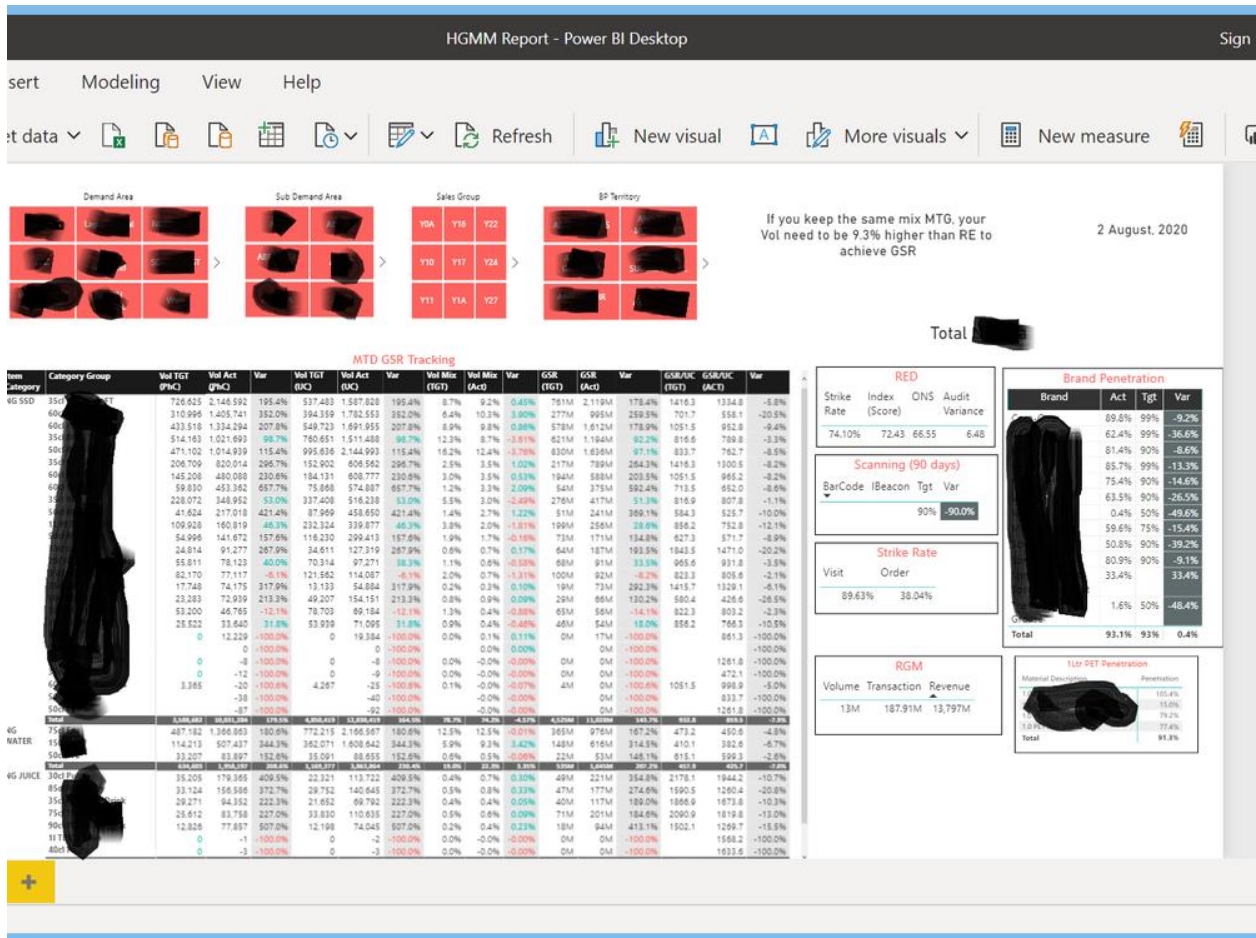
HGMM Report - Power BI Desktop

Sign

sert Modeling View Help

t data Refresh New visual More visuals New measure

Demand Area

Sub Demand Area

Sales Group

BP Territory

Y0A Y16 Y22
Y10 Y17 Y24
Y11 Y1A Y27

If you keep the same mix MTG, your Vol need to be 9.3% higher than RE to achieve GSR

2 August, 2020

Total

MTD GSR Tracking

| tem Category | Category Group | Vol TGT (PhC) | Vol Act (PhC) | Var | Vol TGT (UC) | Vol Act (UC) | Var | Vol Mix (TGT) | Vol Mix (Act) | Var | GSR (TGT) | GSR (Act) | Var | GSR/UC (TGT) | GSR/UC (ACT) | Var |
|---|---|---|---|---|---|---|---|---|---|---|---|---|---|---|---|---|
| G SSD | 35cl | 726,625 | 2,146,592 | 195.4% | 537,483 | 1,587,828 | 195.4% | 8.7% | 9.2% | 0.45% | 761M | 2,119M | 178.4% | 1416.3 | 1334.8 | -5.8% |
| | 60 | 310,996 | 1,405,741 | 352.0% | 394,359 | 1,782,553 | 352.0% | 6.4% | 10.3% | 3.90% | 277M | 995M | 259.5% | 701.7 | 558.1 | -20.5% |
| | 60 | 433,518 | 1,334,294 | 207.8% | 549,723 | 1,691,955 | 207.8% | 8.9% | 9.8% | 0.88% | 578M | 1,612M | 178.9% | 1051.5 | 952.8 | -9.4% |
| | 35 | 514,163 | 1,021,693 | 98.7% | 760,651 | 1,511,488 | 98.7% | 12.3% | 8.7% | -3.61% | 621M | 1,194M | 92.2% | 816.6 | 789.8 | -3.3% |
| | 50 | 471,102 | 1,014,939 | 115.4% | 995,636 | 2,144,993 | 115.4% | 16.2% | 12.4% | -3.76% | 830M | 1,636M | 97.1% | 833.7 | 762.7 | -8.5% |
| | 35 | 206,709 | 820,014 | 296.7% | 152,902 | 606,562 | 296.7% | 2.5% | 3.5% | 1.02% | 217M | 789M | 264.3% | 1416.3 | 1300.5 | -8.2% |
| | 60 | 145,208 | 480,088 | 230.6% | 184,131 | 608,777 | 230.6% | 3.0% | 3.5% | 0.53% | 194M | 588M | 203.5% | 1051.5 | 965.2 | -8.2% |
| | | 59,830 | 453,362 | 657.7% | 75,868 | 574,887 | 657.7% | 1.2% | 3.3% | 2.09% | 54M | 375M | 592.4% | 713.5 | 652.0 | -8.6% |
| | | 228,072 | 348,952 | 53.0% | 337,408 | 516,238 | 53.0% | 5.5% | 3.0% | -2.49% | 276M | 417M | 51.3% | 816.9 | 807.8 | -1.1% |
| | | 41,624 | 217,018 | 421.4% | 87,969 | 458,650 | 421.4% | 1.4% | 2.7% | 1.22% | 51M | 241M | 369.1% | 584.3 | 525.7 | -10.0% |
| | | 109,928 | 160,819 | 46.3% | 232,324 | 339,877 | 46.3% | 3.8% | 2.0% | -1.81% | 199M | 256M | 28.6% | 856.2 | 752.8 | -12.1% |
| | | 54,996 | 141,672 | 157.6% | 116,230 | 299,413 | 157.6% | 1.9% | 1.7% | -0.16% | 73M | 171M | 134.8% | 627.3 | 571.7 | -8.9% |
| | | 24,814 | 91,277 | 267.9% | 34,611 | 127,319 | 267.9% | 0.6% | 0.7% | 0.17% | 64M | 187M | 193.5% | 1843.5 | 1471.0 | -20.2% |
| | | 55,811 | 78,123 | 40.0% | 70,314 | 97,271 | 38.3% | 1.1% | 0.6% | -0.58% | 68M | 91M | 33.5% | 965.6 | 931.8 | -3.5% |
| | | 82,170 | 77,117 | -6.1% | 121,562 | 114,087 | -6.1% | 2.0% | 0.7% | -1.31% | 100M | 92M | -8.2% | 823.3 | 805.6 | -2.1% |
| | | 17,748 | 74,175 | 317.9% | 13,133 | 54,884 | 317.9% | 0.2% | 0.3% | 0.10% | 19M | 73M | 292.3% | 1415.7 | 1329.1 | -6.1% |
| | | 23,283 | 72,939 | 213.3% | 49,207 | 154,151 | 213.3% | 0.8% | 0.9% | 0.09% | 29M | 66M | 130.2% | 580.4 | 426.6 | -26.5% |
| | | 53,200 | 46,765 | -12.1% | 78,703 | 69,184 | -12.1% | 1.3% | 0.4% | -0.88% | 65M | 56M | -14.1% | 822.3 | 803.2 | -2.3% |
| | | 25,522 | 33,640 | 31.8% | 53,939 | 71,095 | 31.8% | 0.9% | 0.4% | -0.46% | 46M | 54M | 18.0% | 856.2 | 766.3 | -10.5% |
| | | 0 | 12,229 | -100.0% | 0 | 19,384 | -100.0% | 0.0% | 0.1% | 0.11% | 0M | 17M | -100.0% | | 861.3 | -100.0% |
| | | | 0 | -100.0% | | 0 | -100.0% | | 0.0% | 0.00% | | 0M | -100.0% | | | -100.0% |
| | | 0 | -8 | -100.0% | 0 | -8 | -100.0% | 0.0% | -0.0% | -0.00% | 0M | 0M | -100.0% | | 1261.8 | -100.0% |
| | | 0 | -12 | -100.0% | 0 | -9 | -100.0% | 0.0% | -0.0% | -0.00% | 0M | 0M | -100.0% | | 472.1 | -100.0% |
| | 6 | 3,385 | -20 | -100.6% | 4,287 | -25 | -100.6% | 0.1% | -0.0% | -0.07% | 4M | 0M | -100.6% | 1051.5 | 998.9 | -5.0% |
| | | | -38 | -100.0% | | -40 | -100.0% | | -0.0% | -0.00% | | 0M | -100.0% | | 833.7 | -100.0% |
| | 50c | | -87 | -100.0% | | -92 | -100.0% | | -0.0% | -0.00% | | 0M | -100.0% | | 1261.8 | -100.0% |
| Total | | | | | | | | | | | | | | | | |
| G WATER | 75 | 487,182 | 1,366,863 | 180.6% | 772,215 | 2,166,567 | 180.6% | 12.5% | 12.5% | -0.01% | 365M | 976M | 167.2% | 473.2 | 450.6 | -4.8% |
| | 15 | 114,213 | 507,437 | 344.3% | 362,071 | 1,608,642 | 344.3% | 5.9% | 9.3% | 3.42% | 148M | 616M | 314.5% | 410.1 | 382.6 | -6.7% |
| | | 33,207 | 83,697 | 152.0% | 35,091 | 88,455 | 152.0% | 0.6% | 0.5% | -0.06% | 22M | 53M | 145.1% | 615.1 | 599.3 | -2.6% |
| Total | | | | | | | | | | | | | | | | |
| G JUICE | 30cl P | 35,205 | 179,365 | 409.5% | 22,321 | 113,722 | 409.5% | 0.4% | 0.7% | 0.30% | 49M | 221M | 354.8% | 2178.1 | 1944.2 | -10.7% |
| | 85 | 33,124 | 156,586 | 372.7% | 29,752 | 140,645 | 372.7% | 0.5% | 0.8% | 0.33% | 47M | 177M | 274.6% | 1590.5 | 1260.4 | -20.8% |
| | 35 | 29,271 | 94,352 | 222.3% | 21,652 | 69,792 | 222.3% | 0.4% | 0.4% | 0.05% | 40M | 117M | 189.0% | 1866.9 | 1673.6 | -10.3% |
| | 75 | 25,612 | 83,758 | 227.0% | 33,830 | 110,635 | 227.0% | 0.5% | 0.6% | 0.09% | 71M | 201M | 184.6% | 2090.9 | 1819.8 | -13.0% |
| | 90 | 12,826 | 77,857 | 507.0% | 12,198 | 74,045 | 507.0% | 0.2% | 0.4% | 0.23% | 18M | 94M | 413.1% | 1502.1 | 1269.7 | -15.5% |
| | 1l T | 0 | -1 | -100.0% | 0 | -2 | -100.0% | 0.0% | -0.0% | -0.00% | 0M | 0M | -100.0% | | 1568.2 | -100.0% |
| | 40cl | 0 | -3 | -100.0% | 0 | -3 | -100.0% | 0.0% | -0.0% | -0.00% | 0M | 0M | -100.0% | | 1633.6 | -100.0% |

RED

| Strike Rate | Index (Score) | ONS | Audit Variance |
|---|---|---|---|
| 74.10% | 72.43 | 66.55 | 6.48 |

Scanning (90 days)

| BarCode | IBeacon | Tgt | Var |
|---|---|---|---|
| | | 90% | -90.0% |

Strike Rate

| Visit | Order |
|---|---|
| 89.63% | 38.04% |

RGM

| Volume | Transaction | Revenue |
|---|---|---|
| 13M | 187.91M | 13,797M |

Brand Penetration

| Brand | Act | Tgt | Var |
|---|---|---|---|
| | 89.8% | 99% | -9.2% |
| | 62.4% | 99% | -36.6% |
| | 81.4% | 90% | -8.6% |
| | 85.7% | 99% | -13.3% |
| | 75.4% | 90% | -14.6% |
| | 63.5% | 90% | -26.5% |
| | 0.4% | 50% | -49.6% |
| | 59.6% | 75% | -15.4% |
| | 50.8% | 90% | -39.2% |
| | 80.9% | 90% | -9.1% |
| | 33.4% | | 33.4% |
| | 1.6% | 50% | -48.4% |
| Total | 93.1% | 93% | 0.4% |

1Ltr PET Penetration

| Material Description | Penetration |
|---|---|
| | 105.4% |
| | 15.0% |
| | 79.2% |
| | 77.4% |
| Total | 91.3% |

+